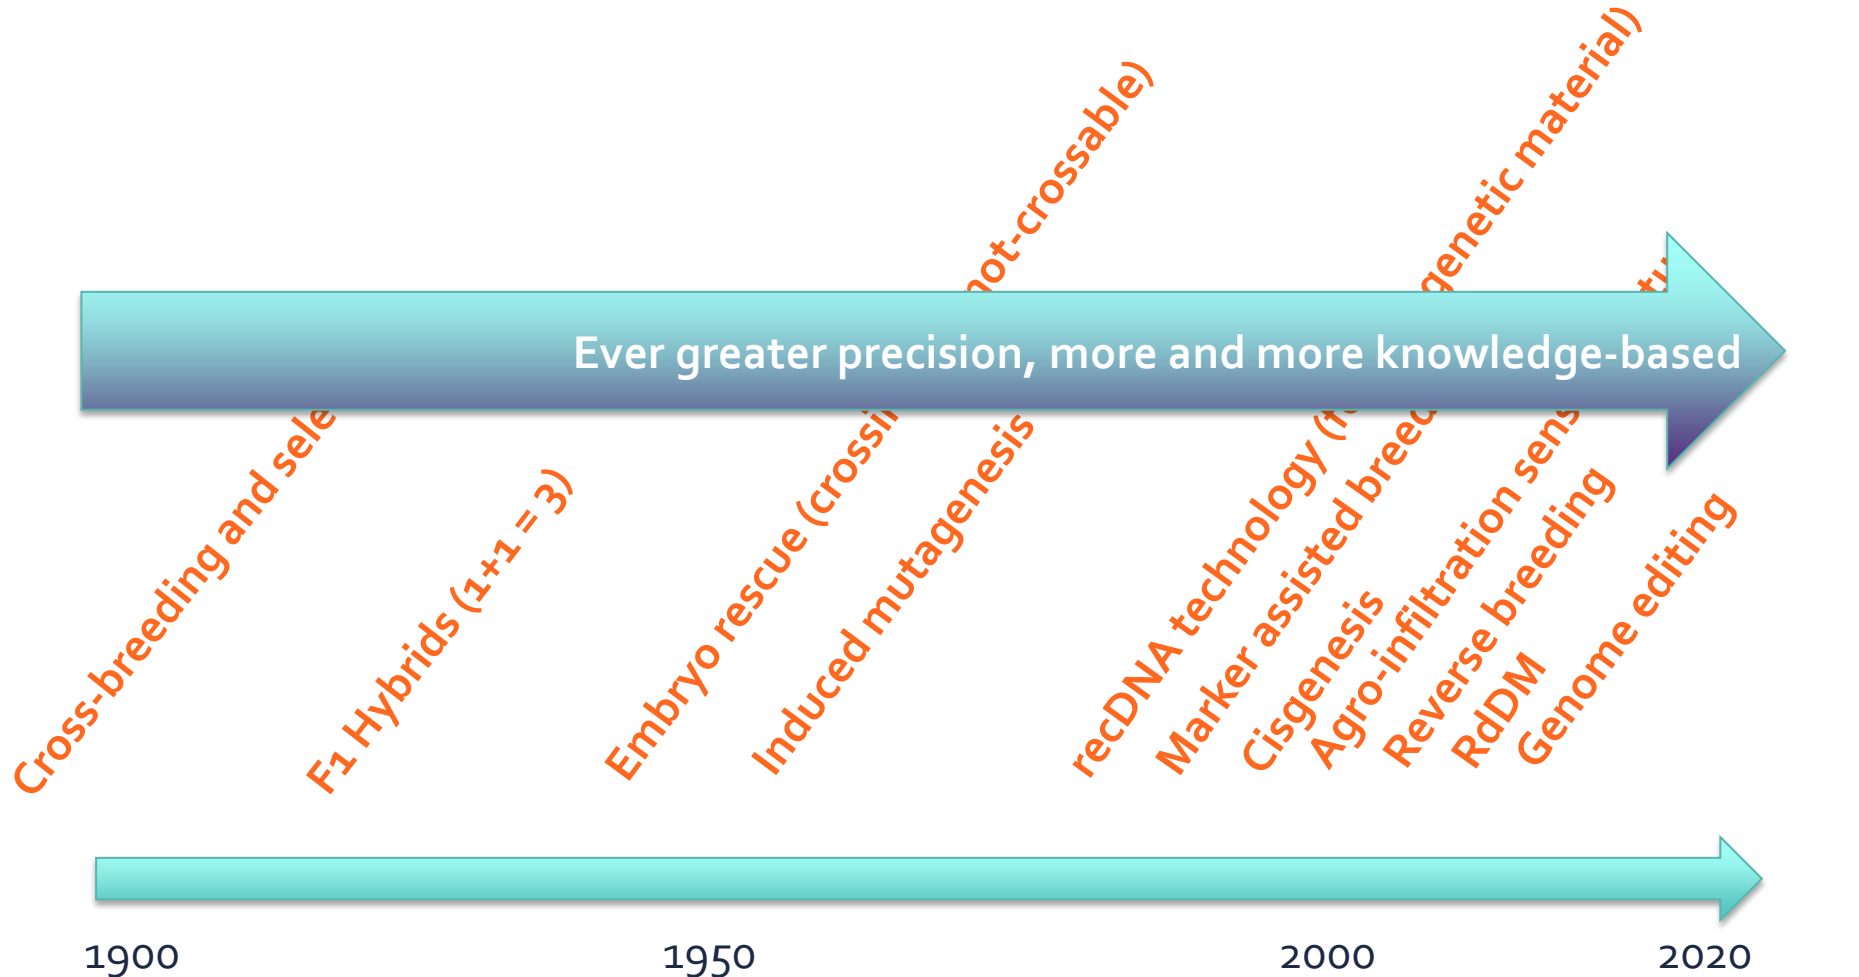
Ever greater precision, more and more knowledge-based

Cross-breeding and sele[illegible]

F1 Hybrids (1+1 = 3)

Embryo rescue (crossi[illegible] not-crossable)

Induced mutagenesis

recDNA technology (f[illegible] genetic material)

Marker assisted bree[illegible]

Cisgenesis

Agro-infiltration sens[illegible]

Reverse breeding

RdDM

Genome editing

1900

1950

2000

2020